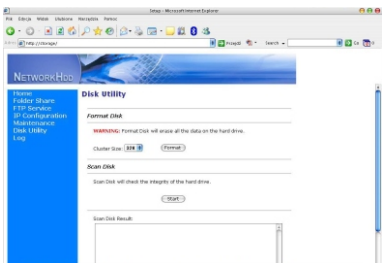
Setup - Microsoft Internet Explorer

Plik Edycja Widok Ulubione Narzędzia Pomoc

http://storage/

Przejdź

Search

Go

NETWORKHDD

Home
Folder Share
FTP Service
IP Configuration
Maintenance
Disk Utility
Log

Disk Utility

Format Disk

WARNING: Format Disk will erase all the data on the hard drive.

Cluster Size: 32K

Format

Scan Disk

Scan Disk will check the integrity of the hard drive.

Start

Scan Disk Result: